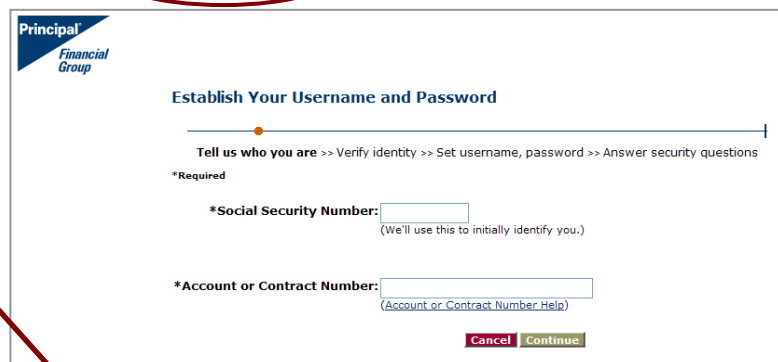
Principal® Financial Group

Establish Your Username and Password

Tell us who you are >> Verify identity >> Set username, password >> Answer security questions

*Required

*Social Security Number:
(We'll use this to initially identify you.)

*Account or Contract Number:
(Account or Contract Number Help)

Cancel Continue